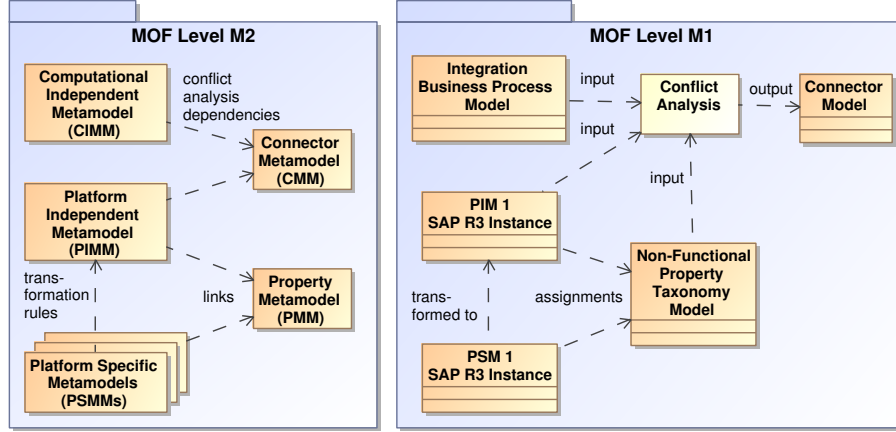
MOF Level M2

Computational Independent Metamodel (CIMM)

conflict analysis dependencies

Connector Metamodel (CMM)

Platform Independent Metamodel (PIMM)

transformation rules

links

Property Metamodel (PMM)

Platform Specific Metamodels (PSMMs)

MOF Level M1

Integration Business Process Model

input

Conflict Analysis

output

Connector Model

input

input

PIM 1 SAP R3 Instance

Non-Functional Property Taxonomy Model

transformed to

assignments

PSM 1 SAP R3 Instance